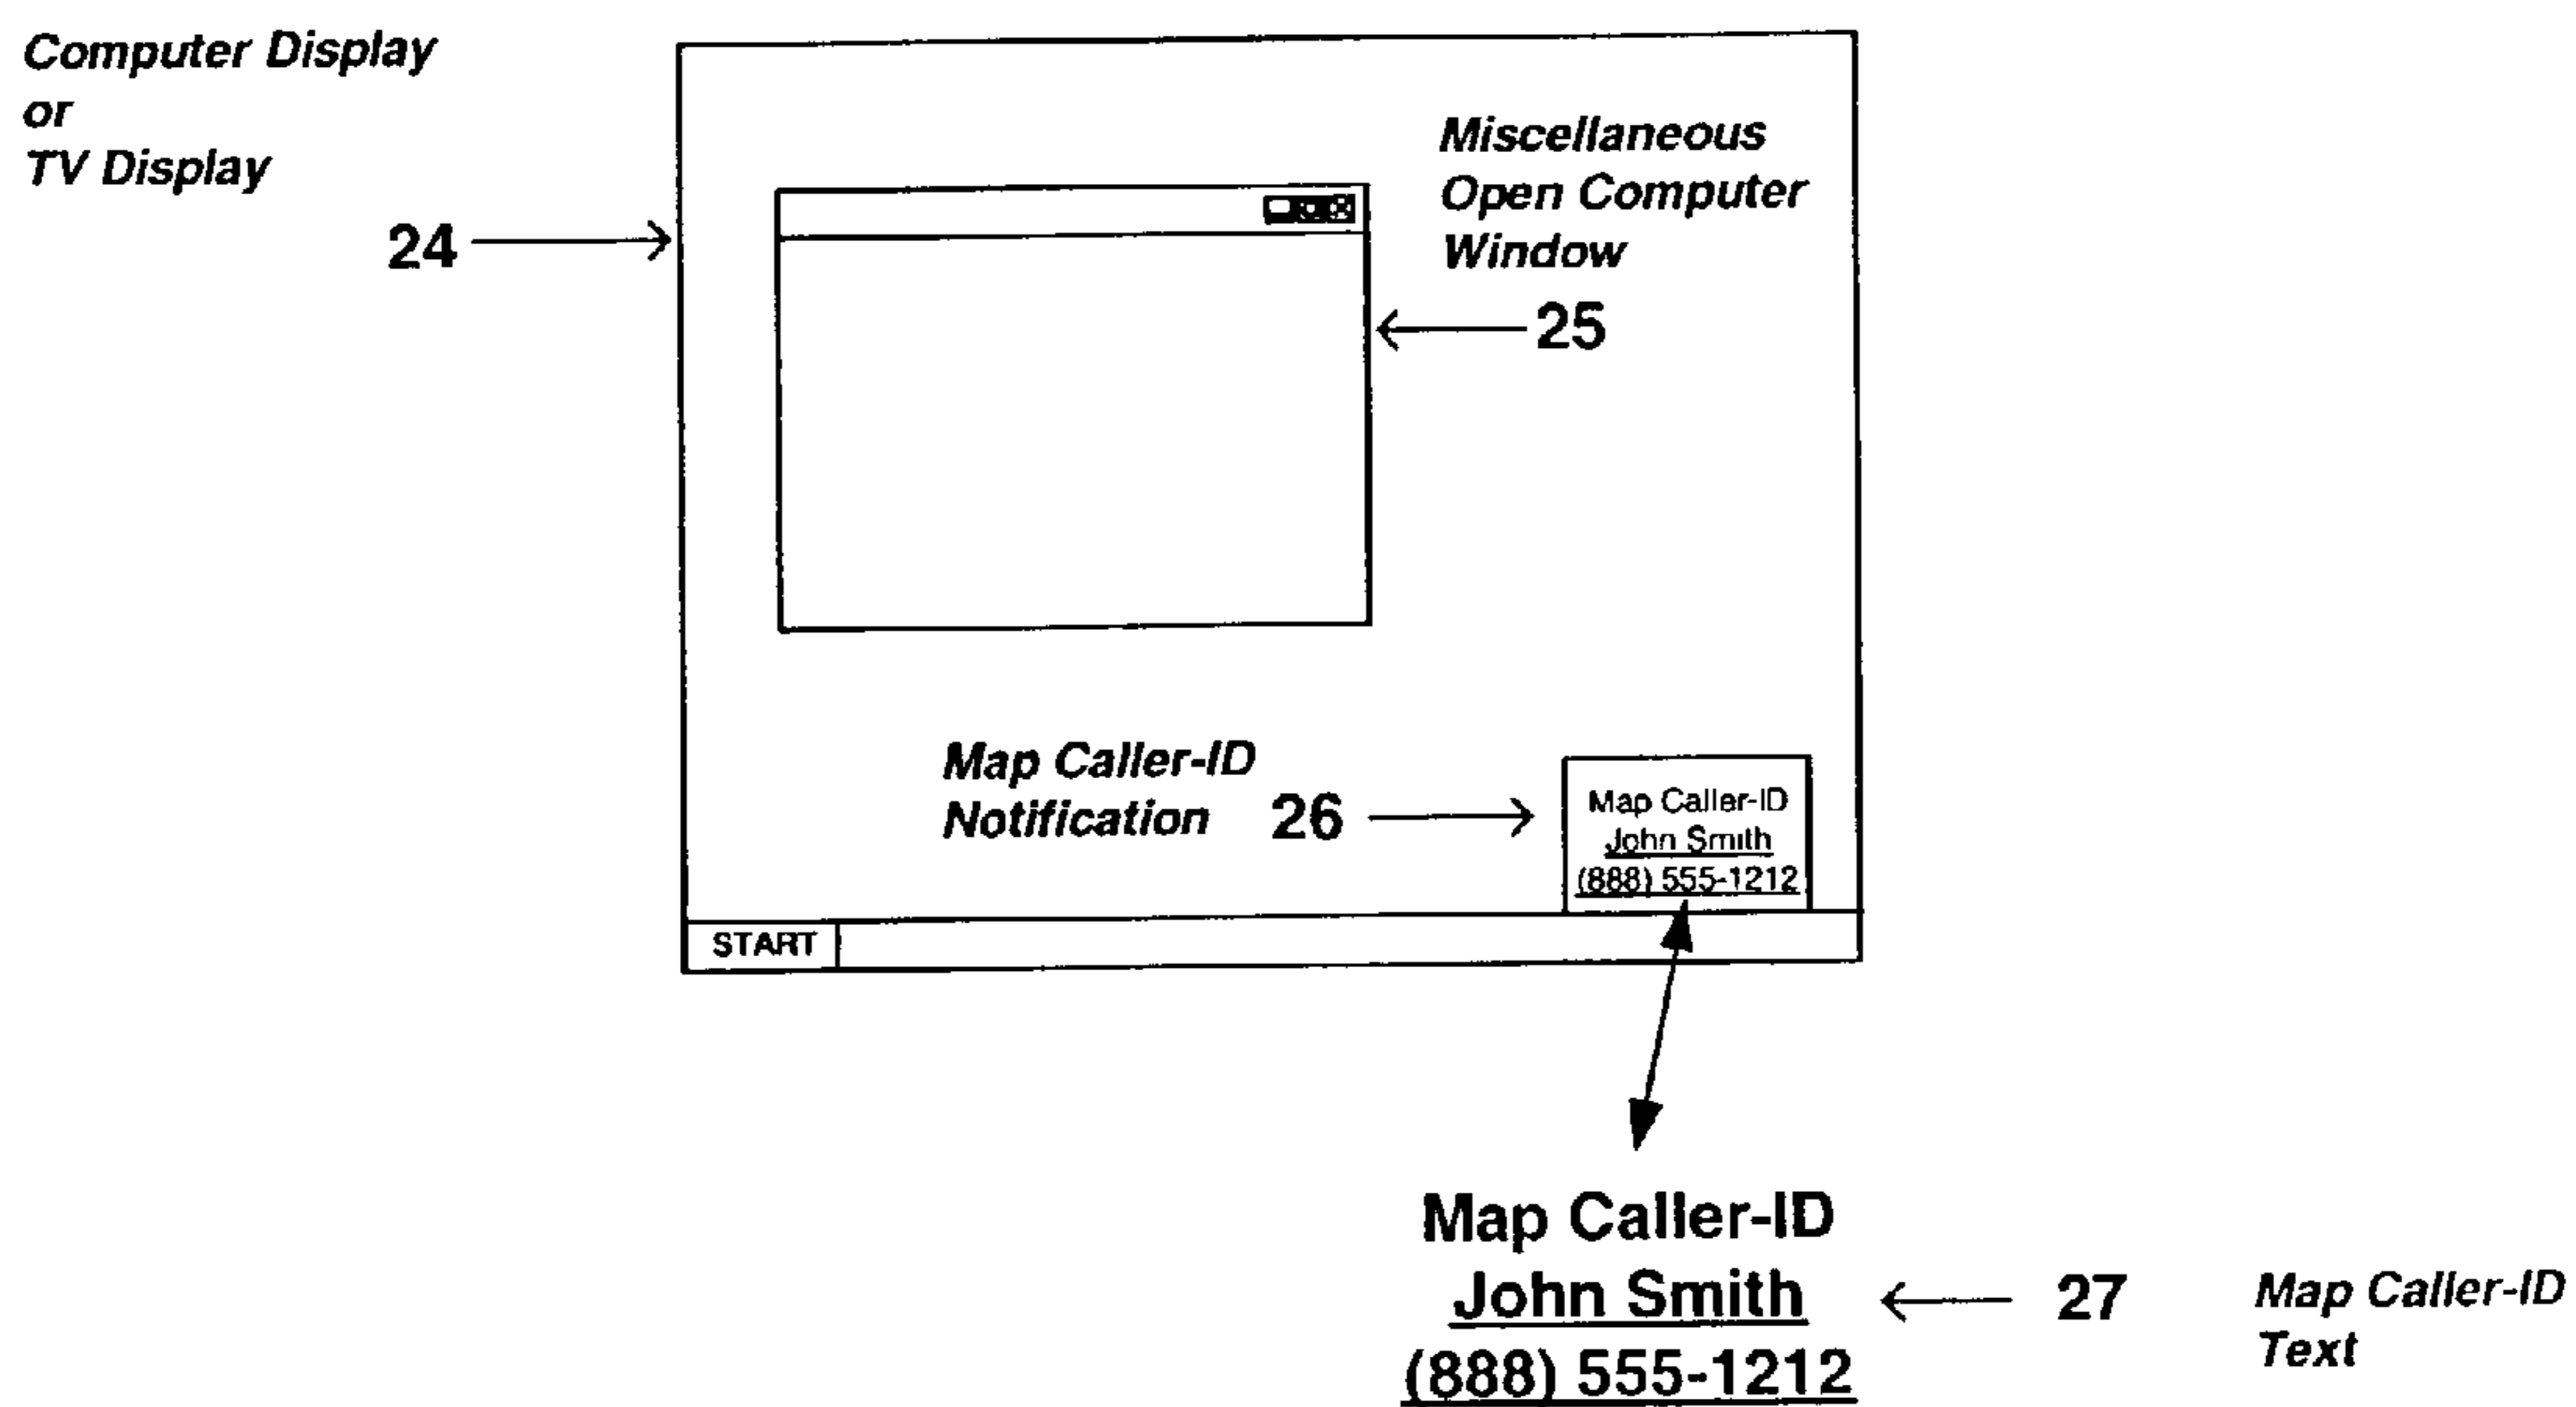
Computer Display
or
TV Display

24

Miscellaneous
Open Computer
Window

25

Map Caller-ID
Notification 26

Map Caller-ID
John Smith
(888) 555-1212

START

Map Caller-ID
John Smith
(888) 555-1212

27

Map Caller-ID
Text